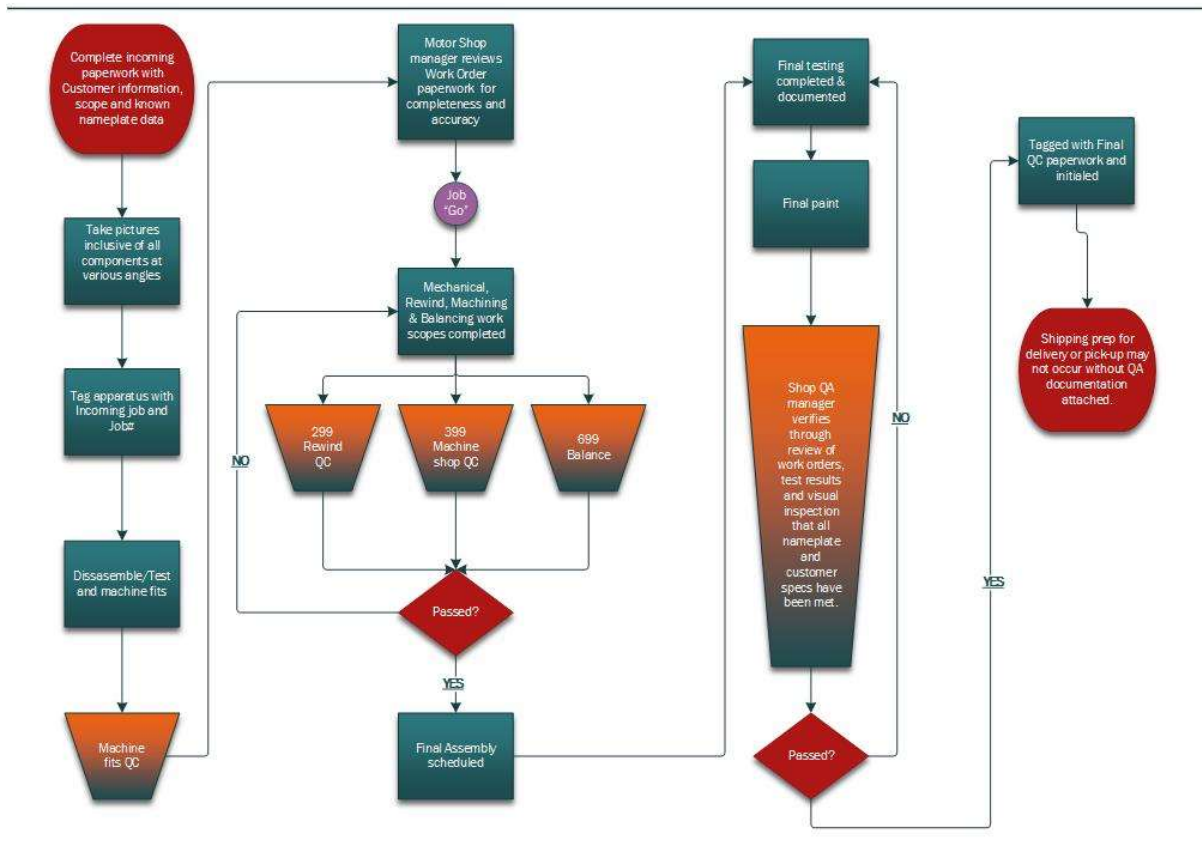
Complete incoming paperwork with Customer information, scope and known nameplate data

Take pictures inclusive of all components at various angles

Tag apparatus with Incoming job and Job#

Dissasemble/Test and machine fits

Machine fits QC

Motor Shop manager reviews Work Order paperwork for completeness and accuracy

Job "Go"

Mechanical, Rewind, Machining & Balancing work scopes completed

NO

299 Rewind QC

399 Machine shop QC

699 Balance

Passed?

YES

Final Assembly scheduled

Final testing completed & documented

Final paint

Shop QA manager verifies through review of work orders, test results and visual inspection that all nameplate and customer specs have been met.

NO

Passed?

YES

Tagged with Final QC paperwork and initialed

Shipping prep for delivery or pick-up may not occur without QA documentation attached.